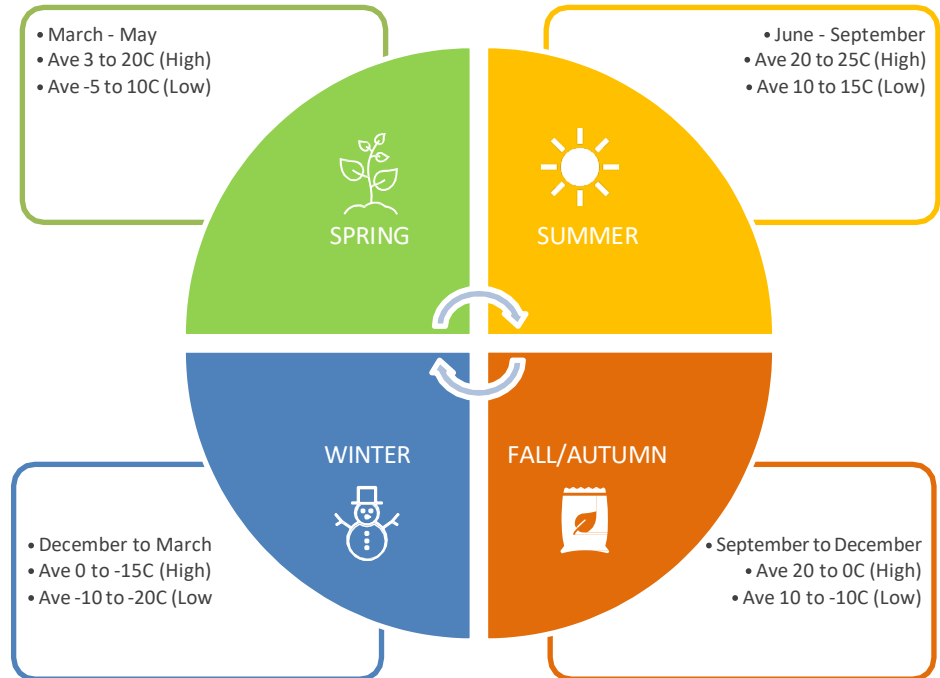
• March - May
• Ave 3 to 20C (High)
• Ave -5 to 10C (Low)

• June - September
• Ave 20 to 25C (High)
• Ave 10 to 15C (Low)

SPRING

SUMMER

WINTER

FALL/AUTUMN

• December to March
• Ave 0 to -15C (High)
• Ave -10 to -20C (Low

• September to December
• Ave 20 to 0C (High)
• Ave 10 to -10C (Low)